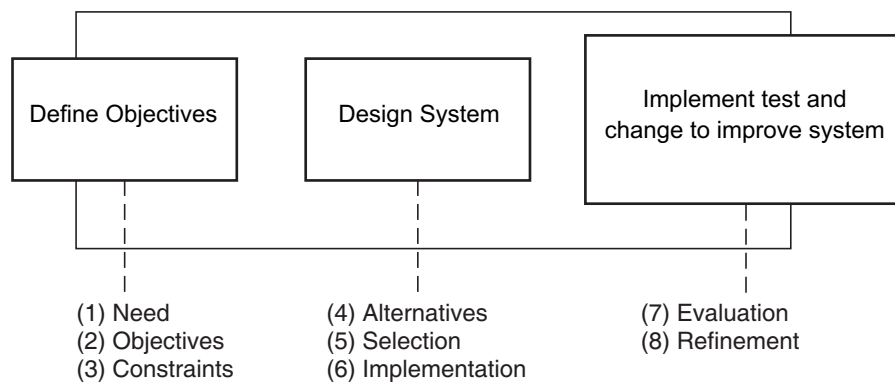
Define Objectives

Design System

Implement test and change to improve system

(1) Need
(2) Objectives
(3) Constraints

(4) Alternatives
(5) Selection
(6) Implementation

(7) Evaluation
(8) Refinement